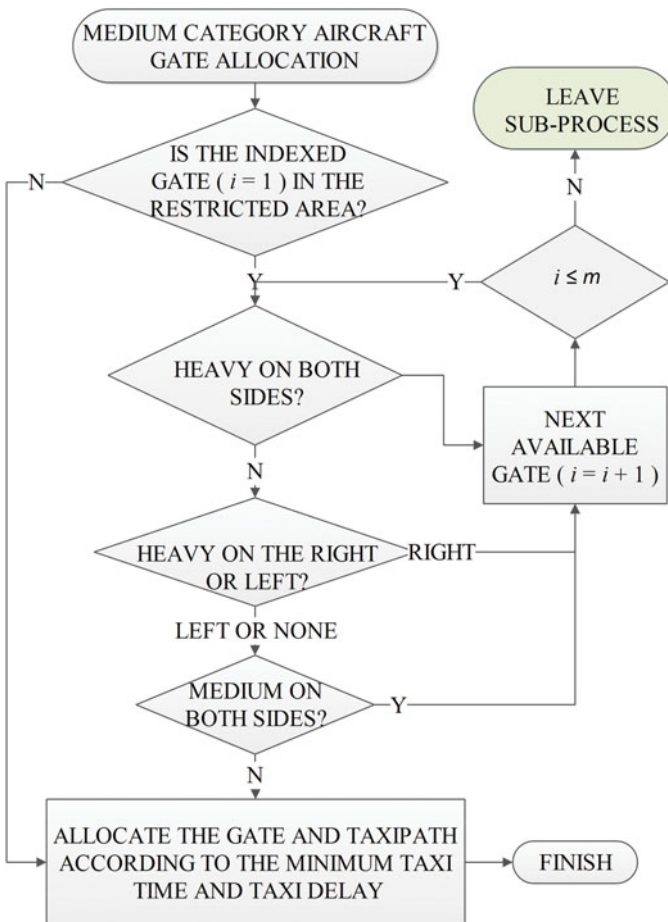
MEDIUM CATEGORY AIRCRAFT GATE ALLOCATION

LEAVE SUB-PROCESS

N

IS THE INDEXED GATE ( $i = 1$ ) IN THE RESTRICTED AREA?

N

Y

Y

$i \leq m$

HEAVY ON BOTH SIDES?

NEXT AVAILABLE GATE ( $i = i + 1$ )

N

HEAVY ON THE RIGHT OR LEFT?

RIGHT

LEFT OR NONE

MEDIUM ON BOTH SIDES?

Y

N

ALLOCATE THE GATE AND TAXIPATH ACCORDING TO THE MINIMUM TAXI TIME AND TAXI DELAY

FINISH